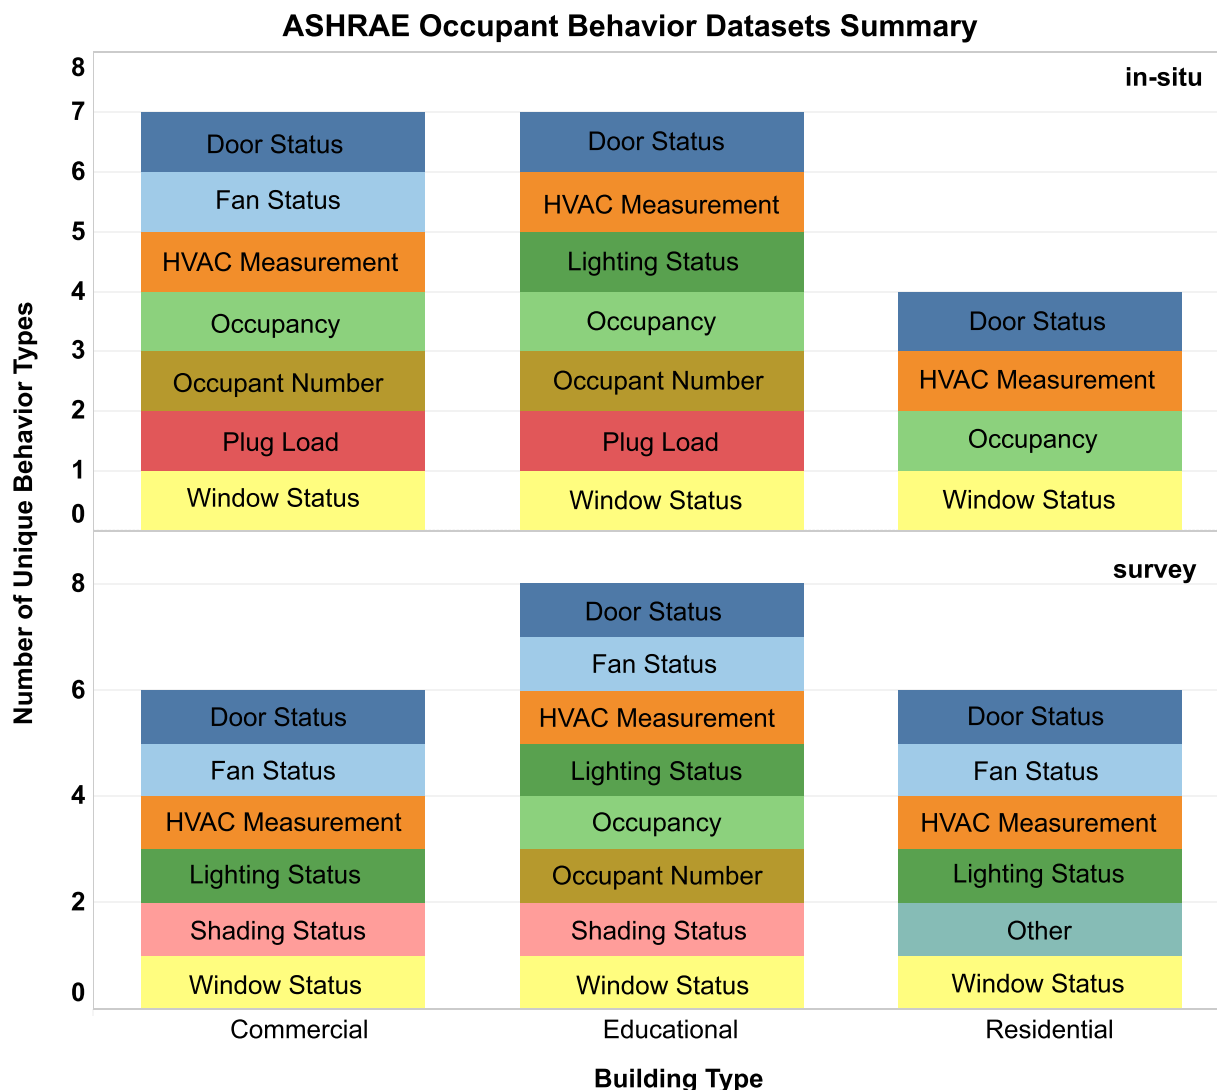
ASHRAE Occupant Behavior Datasets Summary

in-situ

8
7
6
5
4
3
2
1
0

Door Status
Fan Status
HVAC Measurement
Occupancy
Occupant Number
Plug Load
Window Status

Door Status
HVAC Measurement
Lighting Status
Occupancy
Occupant Number
Plug Load
Window Status

Door Status
HVAC Measurement
Occupancy
Window Status

survey

8
6
4
2
0

Door Status
Fan Status
HVAC Measurement
Lighting Status
Shading Status
Window Status

Door Status
Fan Status
HVAC Measurement
Lighting Status
Occupancy
Occupant Number
Shading Status
Window Status

Door Status
Fan Status
HVAC Measurement
Lighting Status
Other
Window Status

Number of Unique Behavior Types

Commercial
Educational
Residential

Building Type